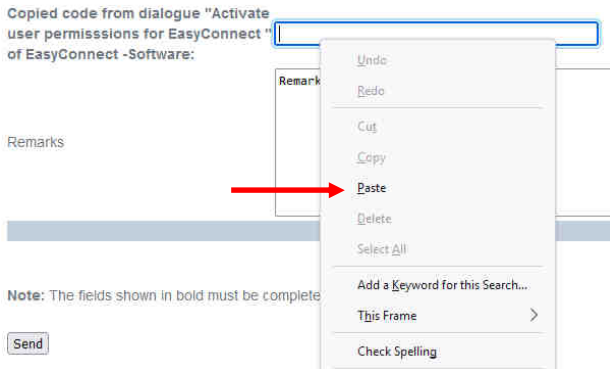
Copied code from dialogue "Activate user permisssions for EasyConnect " of EasyConnect -Software:

Remarks

Remark

Undo
Redo
Cut
Copy
Paste
Delete
Select All
Add a Keyword for this Search...
This Frame
Check Spelling

Note: The fields shown in bold must be complete

Send